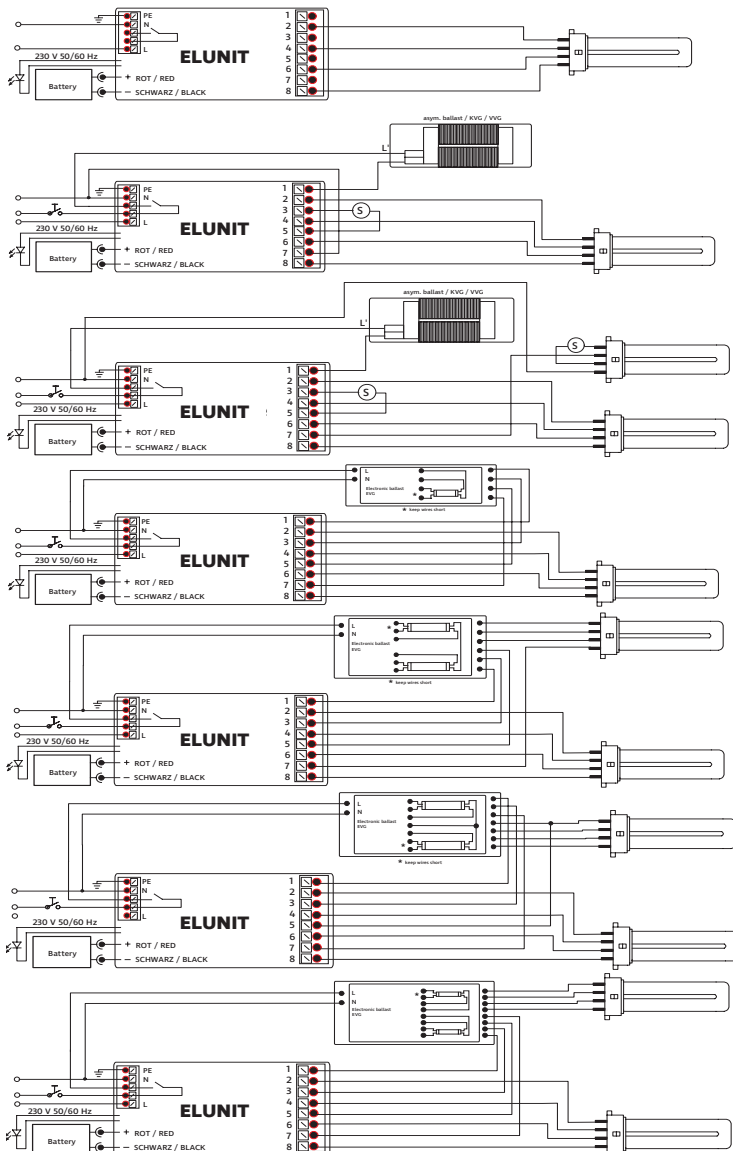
PE
N
L
1
2
3
4
5
6
7
8
230 V 50/60 Hz
ELUNIT
Battery
+ ROT / RED
– SCHWARZ / BLACK

asym. ballast / KVG / VVG
L'
PE
N
L
1
2
3
4
5
6
7
8
S
230 V 50/60 Hz
ELUNIT
Battery
+ ROT / RED
– SCHWARZ / BLACK

asym. ballast / KVG / VVG
L'
S
PE
N
L
1
2
3
4
5
6
7
8
S
230 V 50/60 Hz
ELUNIT
Battery
+ ROT / RED
– SCHWARZ / BLACK

L
N
Electronic ballast EVG
*
* keep wires short
PE
N
L
1
2
3
4
5
6
7
8
230 V 50/60 Hz
ELUNIT
Battery
+ ROT / RED
– SCHWARZ / BLACK

L
N
Electronic ballast EVG
*
* keep wires short
PE
N
L
1
2
3
4
5
6
7
8
230 V 50/60 Hz
ELUNIT
Battery
+ ROT / RED
– SCHWARZ / BLACK

L
N
Electronic ballast EVG
*
* keep wires short
PE
N
L
1
2
3
4
5
6
7
8
230 V 50/60 Hz
ELUNIT
Battery
+ ROT / RED
– SCHWARZ / BLACK

L
N
Electronic ballast EVG
*
PE
N
L
1
2
3
4
5
6
7
8
230 V 50/60 Hz
ELUNIT
Battery
+ ROT / RED
– SCHWARZ / BLACK